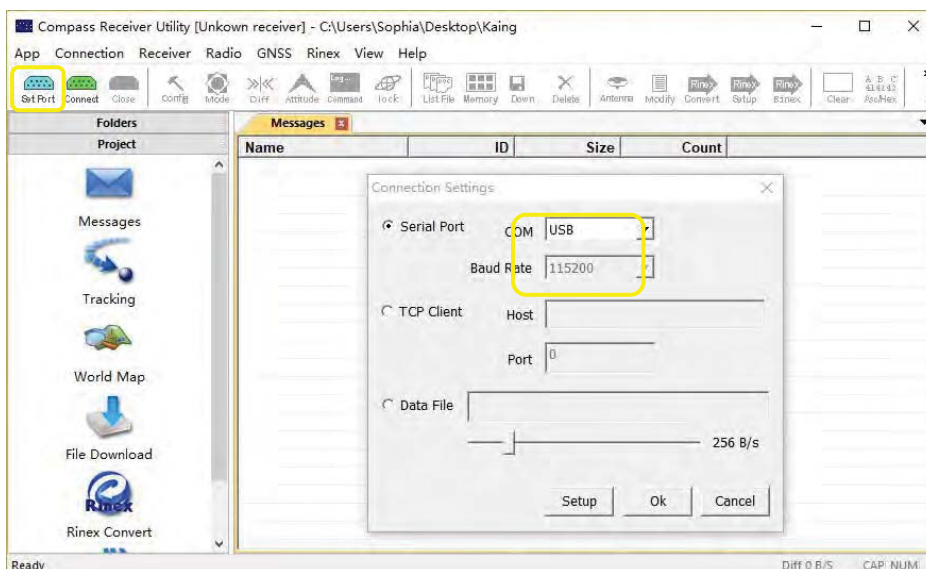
Compass Receiver Utility [Unkown receiver] - C:\Users\Sophia\Desktop\Kaing

App Connection Receiver Radio GNSS Rinex View Help

Set Port Connect Close Config Mode Diff Attitude Command lock List File Memory Down Delete Antenna Modify Convert Setup Rinex Clear AscHex

Folders
Project

Messages
Tracking
World Map
File Download
Rinex Convert

Messages

| Name | ID | Size | Count |
|---|---|---|---|

Connection Settings

Serial Port COM USB
Baud Rate 115200

TCP Client Host
Port 0

Data File
256 B/s

Setup Ok Cancel

Ready Diff 0 B/S CAP NUM